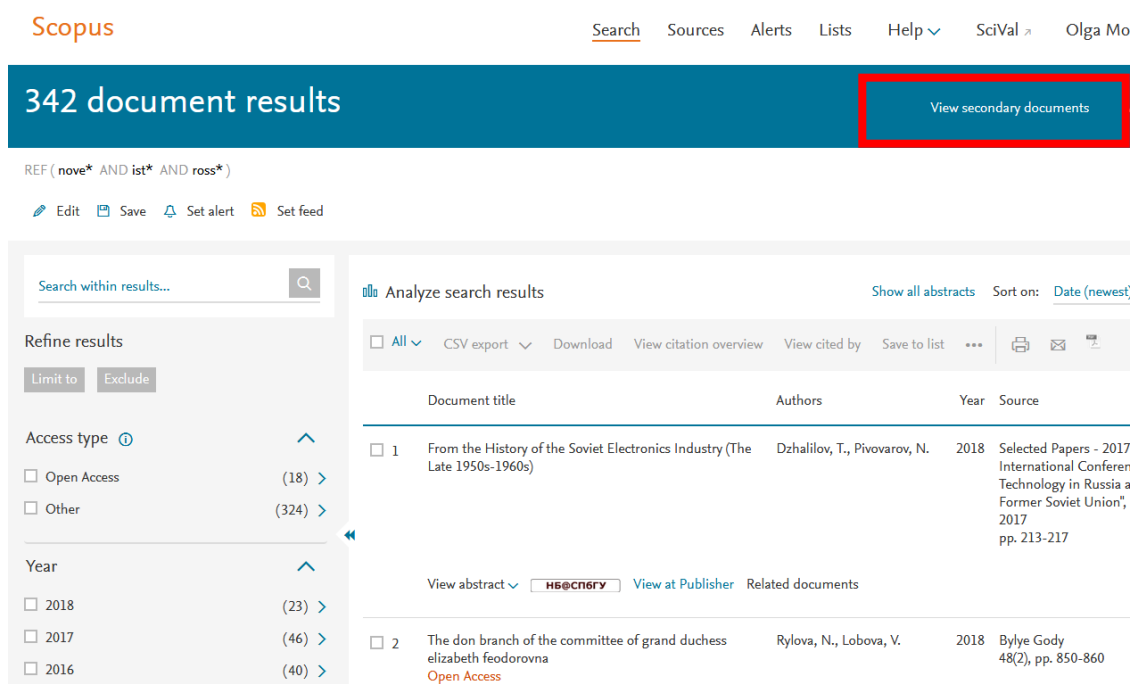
Scopus

Search Sources Alerts Lists Help SciVal Olga Mo

342 document results

View secondary documents

REF ( nove* AND ist* AND ross* )

Edit Save Set alert Set feed

Search within results...

Refine results

Limit to Exclude

Access type

Open Access (18)

Other (324)

Year

2018 (23)

2017 (46)

2016 (40)

Analyze search results

Show all abstracts Sort on: Date (newest)

All CSV export Download View citation overview View cited by Save to list

| | Document title | Authors | Year | Source |
|---|---|---|---|---|
| 1 | From the History of the Soviet Electronics Industry (The Late 1950s-1960s) | Dzhalilov, T., Pivovarov, N. | 2018 | Selected Papers - 2017 International Conferen Technology in Russia a Former Soviet Union", 2017 pp. 213-217 |
| 2 | The don branch of the committee of grand duchess elizabeth feodorovna Open Access | Rylova, N., Lobova, V. | 2018 | Bylye Gody 48(2), pp. 850-860 |

View abstract НБ@СПбГУ View at Publisher Related documents